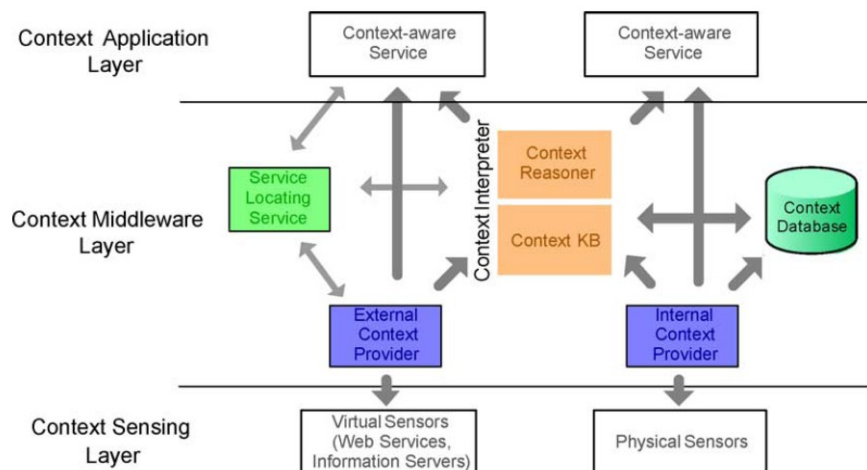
Context Application Layer

Context-aware Service

Context-aware Service

Context Middleware Layer

Service Locating Service

Context Interpreter

Context Reasoner

Context KB

Context Database

External Context Provider

Internal Context Provider

Context Sensing Layer

Virtual Sensors (Web Services, Information Servers)

Physical Sensors